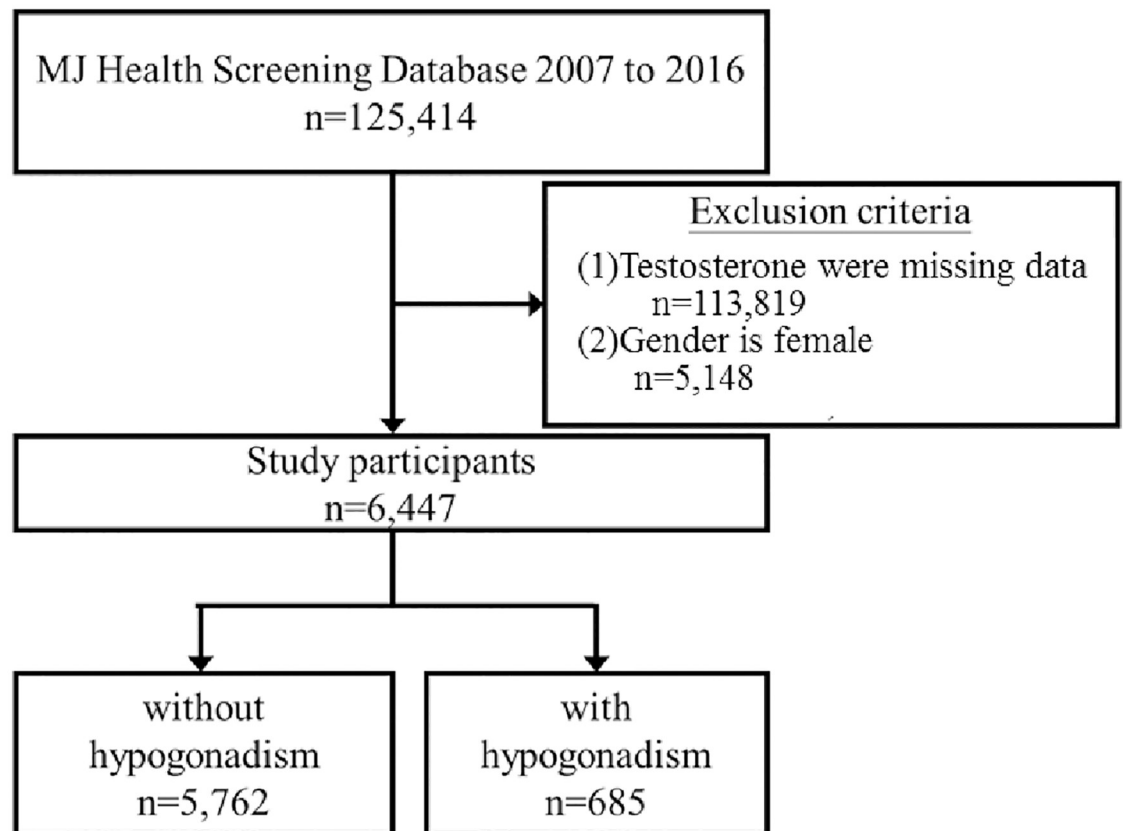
MJ Health Screening Database 2007 to 2016
n=125,414

Exclusion criteria
(1)Testosterone were missing data
n=113,819
(2)Gender is female
n=5,148

Study participants
n=6,447

without
hypogonadism
n=5,762

with
hypogonadism
n=685